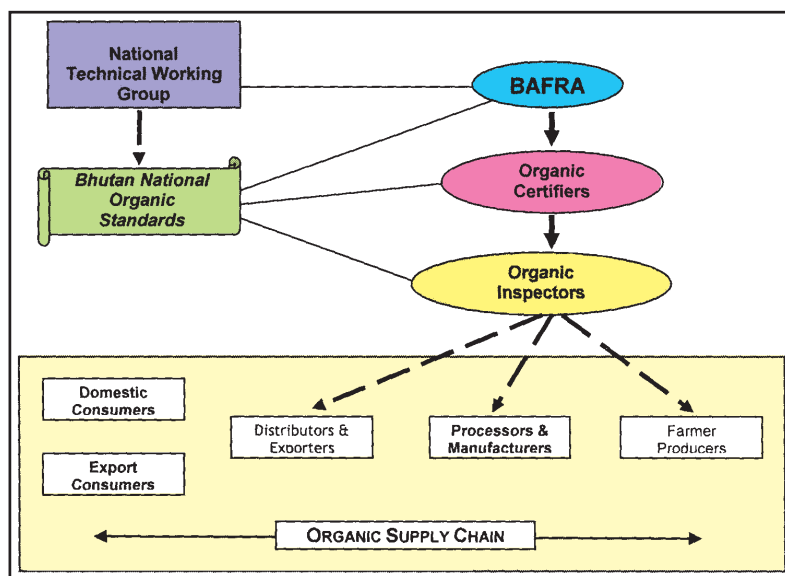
National Technical Working Group

BAFRA

Bhutan National Organic Standards

Organic Certifiers

Organic Inspectors

Domestic Consumers

Export Consumers

Distributors & Exporters

Processors & Manufacturers

Farmer Producers

ORGANIC SUPPLY CHAIN